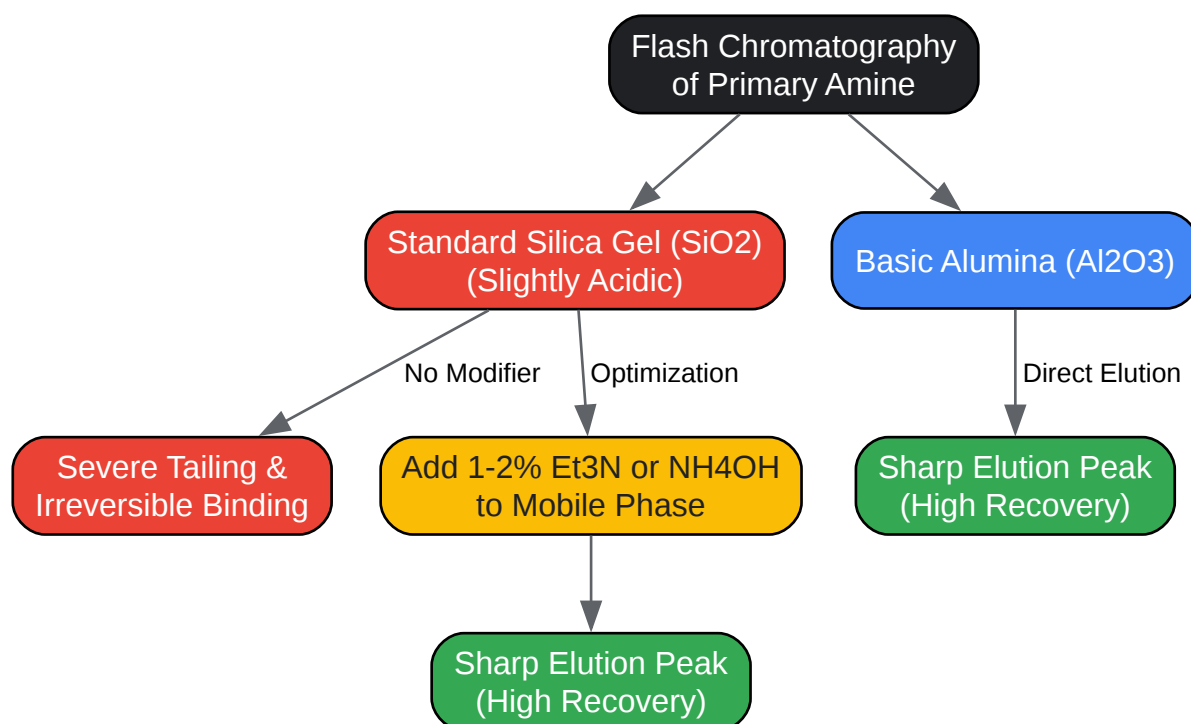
Flash Chromatography of Primary Amine

Standard Silica Gel (SiO2) (Slightly Acidic)

Basic Alumina (Al2O3)

No Modifier

Optimization

Direct Elution

Severe Tailing & Irreversible Binding

Add 1-2% Et3N or NH4OH to Mobile Phase

Sharp Elution Peak (High Recovery)

Sharp Elution Peak (High Recovery)